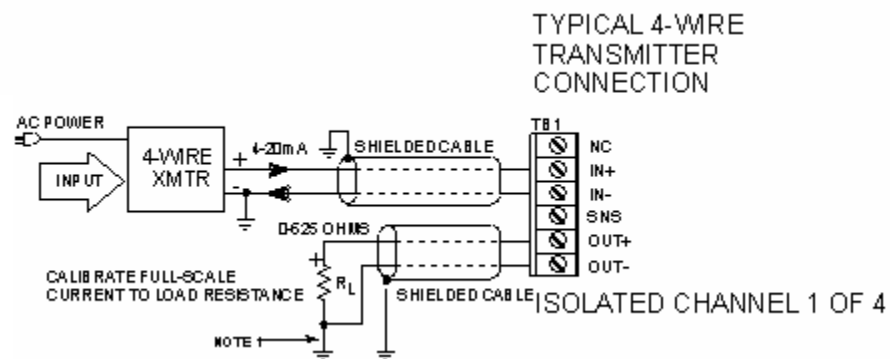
TYPICAL 4-WIRE TRANSMITTER CONNECTION

AC POWER

INPUT

4-WIRE XMTR

+

-

4-20mA

SHIELDEDCABLE

TB1

NC

IN+

IN-

SNS

OUT+

OUT-

0-625 OHMS

+

CALIBRATE FULL-SCALE CURRENT TO LOAD RESISTANCE

$R_L$

SHIELDED CABLE

ISOLATED CHANNEL 1 OF 4

NOTE 1